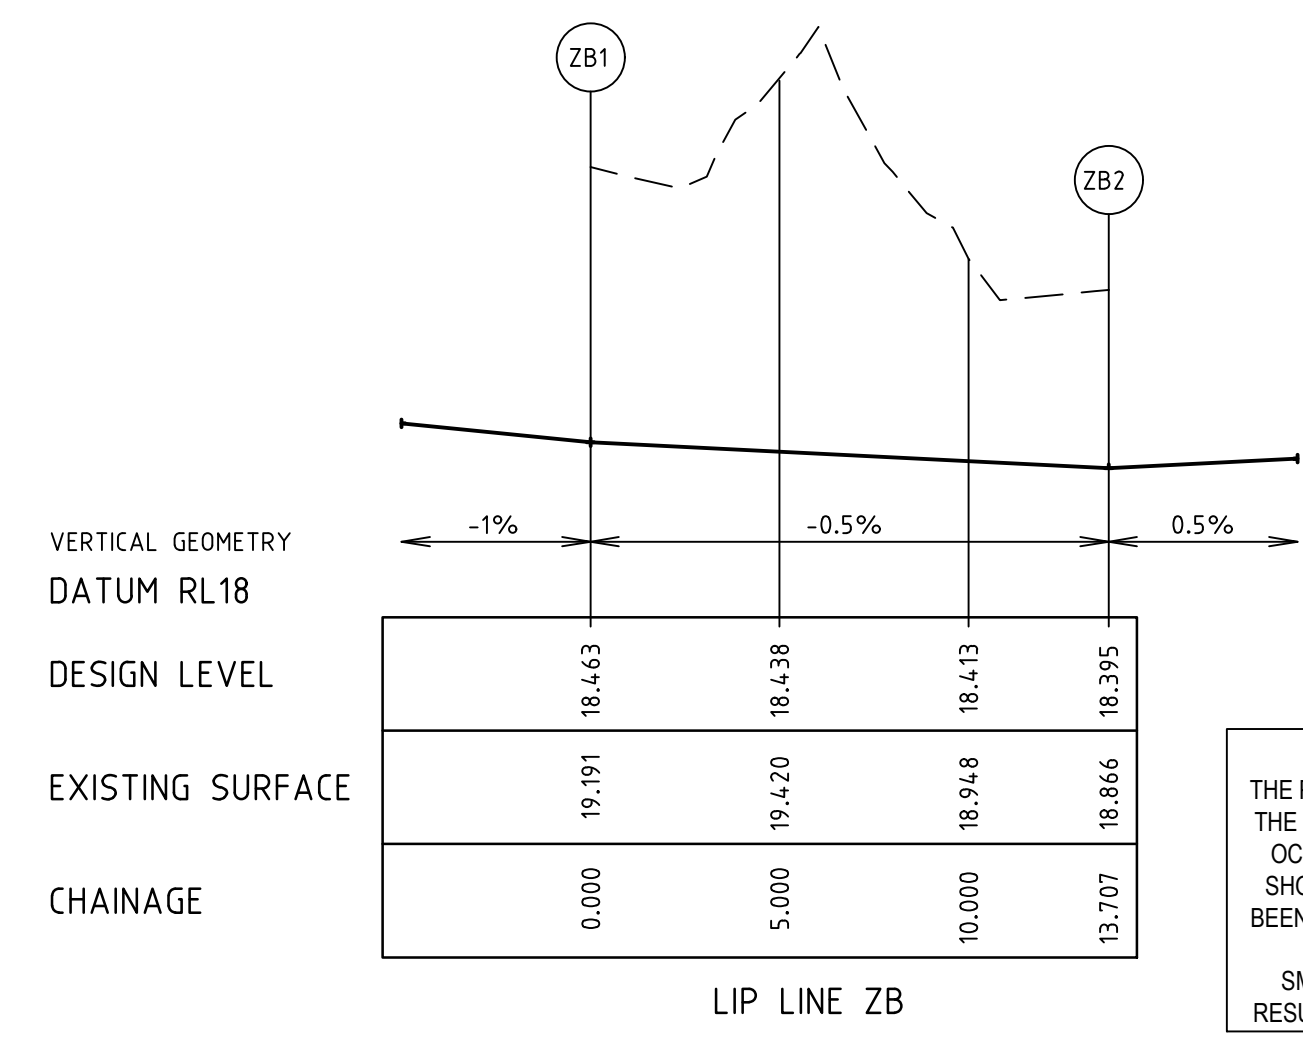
ZB1

ZB2

-1%

-0.5%

0.5%

VERTICAL GEOMETRY

DATUM RL18

| DESIGN LEVEL | 18.463 | 18.438 | 18.413 | 18.395 |
|---|---|---|---|---|
| EXISTING SURFACE | 19.191 | 19.420 | 18.948 | 18.866 |
| CHAINAGE | 0.000 | 5.000 | 10.000 | 13.707 |

LIP LINE ZB

THE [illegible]
THE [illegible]
OC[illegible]
SHO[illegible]
BEEN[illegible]

SM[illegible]
RESU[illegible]